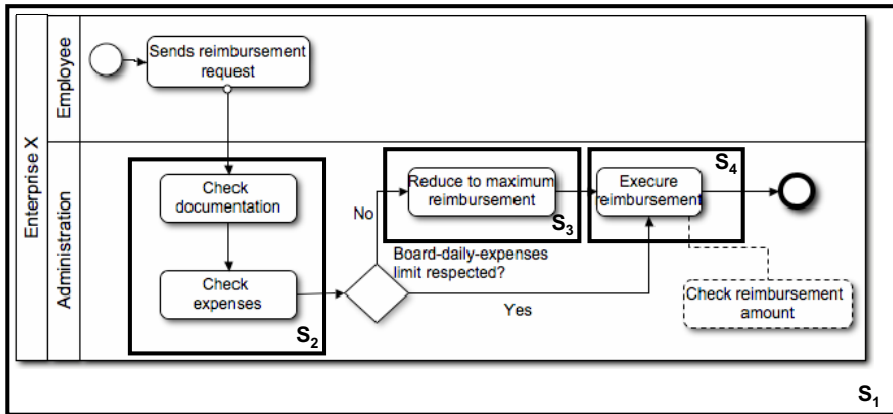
Enterprise X

Employee

Administration

Sends reimbursement request

Check documentation

Check expenses

$S_2$

No

Reduce to maximum reimbursement

$S_3$

Board-daily-expenses limit respected?

Yes

Execure reimbursement

$S_4$

Check reimbursement amount

$S_1$